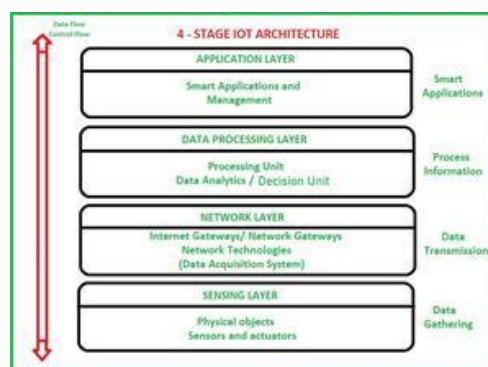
Data Flow
Control Flow

4 - STAGE IOT ARCHITECTURE

APPLICATION LAYER

Smart Applications and Management

Smart Applications

DATA PROCESSING LAYER

Processing Unit
Data Analytics / Decision Unit

Process Information

NETWORK LAYER

Internet Gateways/ Network Gateways
Network Technologies
(Data Acquisition System)

Data Transmission

SENSING LAYER

Physical objects
Sensors and actuators

Data Gathering